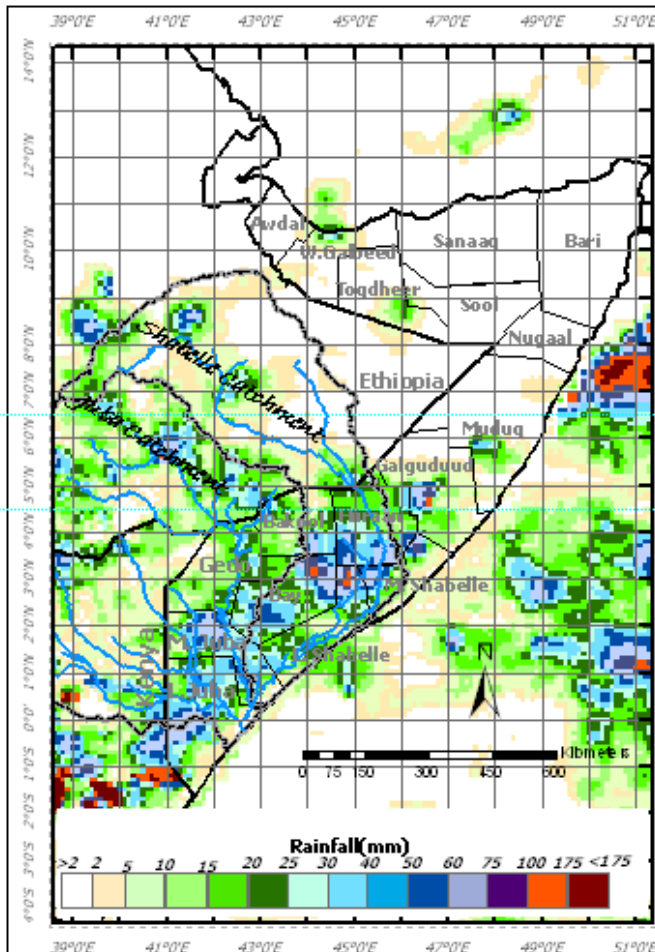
39°0'E 41°0'E 43°0'E 45°0'E 47°0'E 49°0'E 51°0'E

14°0'N
12°0'N
10°0'N
8°0'N
7°0'N
6°0'N
5°0'N
4°0'N
3°0'N
2°0'N
1°0'N
0°0'
1°0'S
2°0'S
3°0'S
4°0'S

Awdal
W.Galbeed
Sanaag
Bari
Togdheer
Sool
Nugaal
Shabelle Catchment
Ethiopia
Juba Catchment
Mudug
Galgaduud
Bakool
Hiraan
Gedo
M.Shabelle
Bay
Kenya
M.Juba
L.Shabelle
L.Juba
N

Kilometers
0 75 150 300 450 600

Rainfall(mm)
>2 2 5 10 15 20 25 30 40 50 60 75 100 175 <175

39°0'E 41°0'E 43°0'E 45°0'E 47°0'E 49°0'E 51°0'E